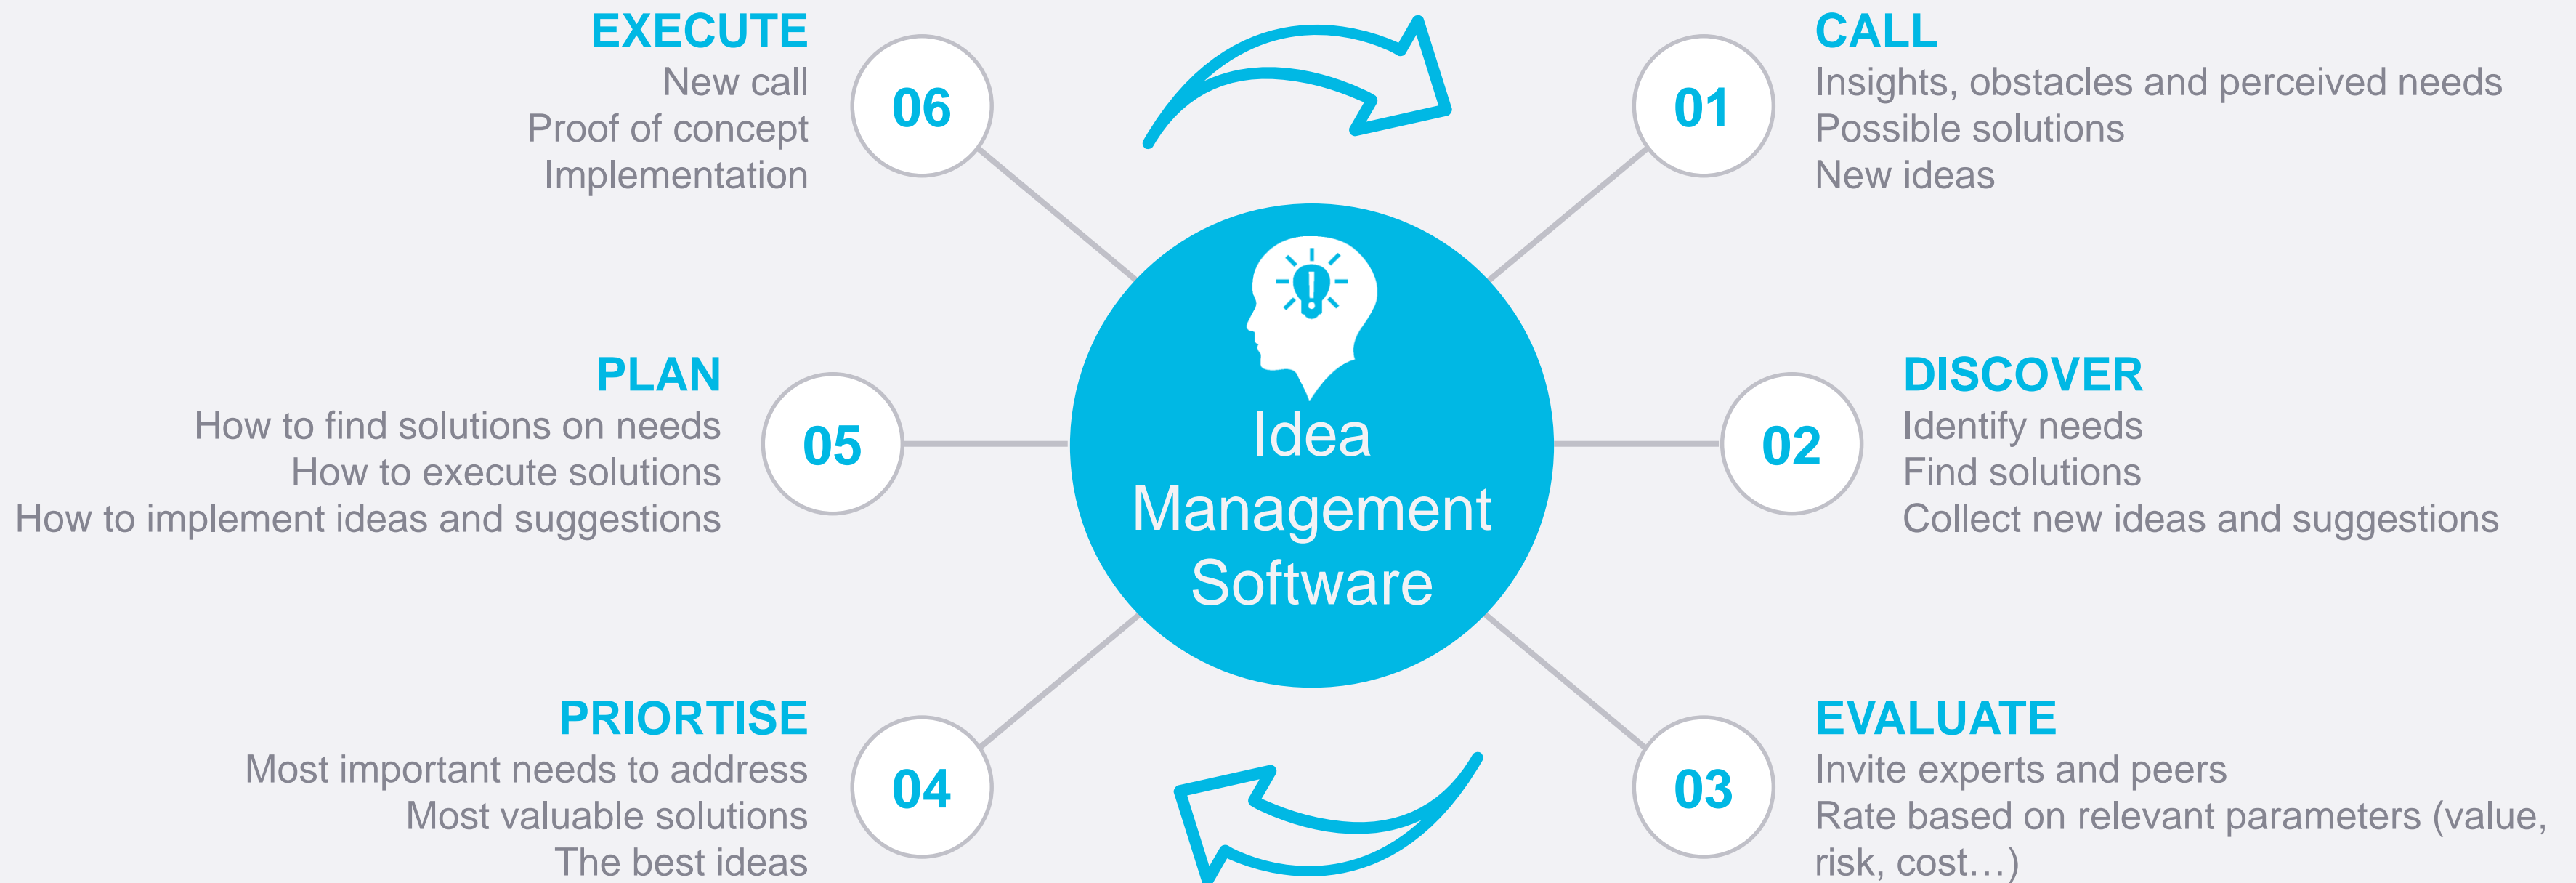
EXECUTE
New call
Proof of concept
Implementation

06

CALL
Insights, obstacles and perceived needs
Possible solutions
New ideas

01

PLAN
How to find solutions on needs
How to execute solutions
How to implement ideas and suggestions

05

Idea Management Software

DISCOVER
Identify needs
Find solutions
Collect new ideas and suggestions

02

PRIORTISE
Most important needs to address
Most valuable solutions
The best ideas

04

EVALUATE
Invite experts and peers
Rate based on relevant parameters (value, risk, cost…)

03